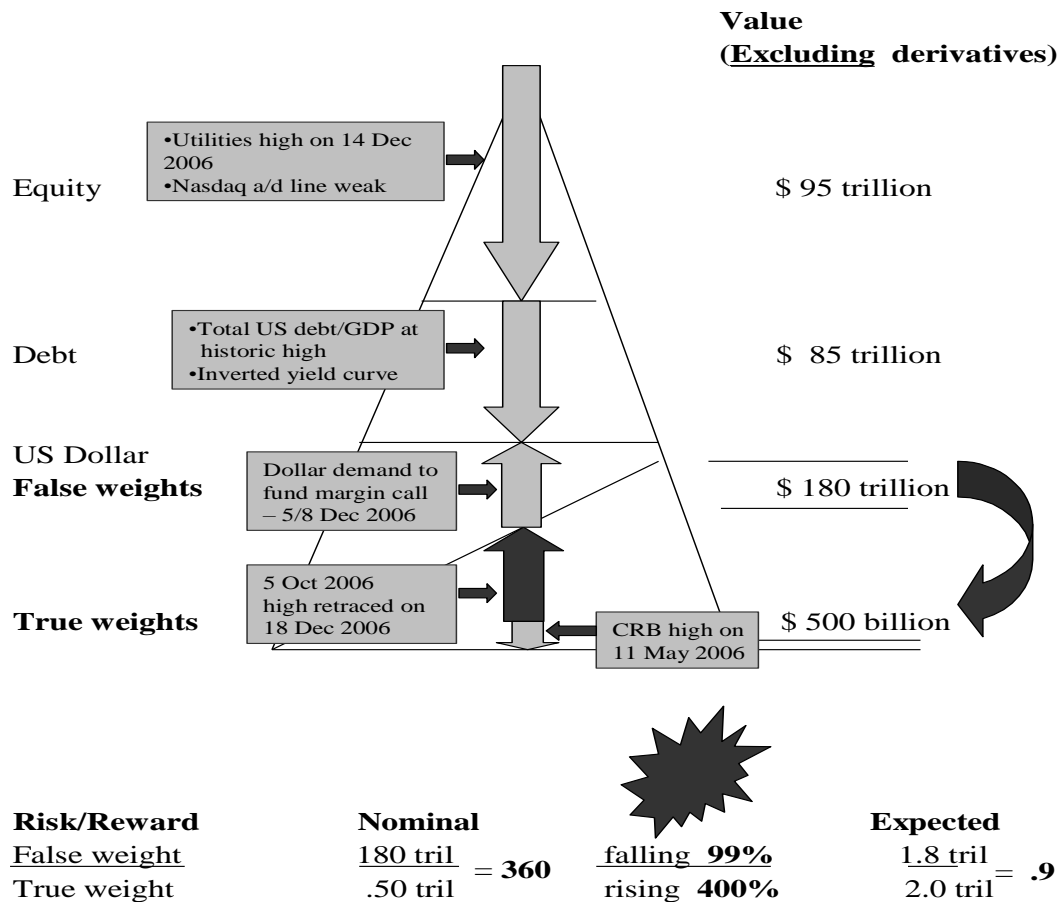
**Value**
**(Excluding derivatives)**

•Utilities high on 14 Dec 2006
•Nasdaq a/d line weak

Equity

$ 95 trillion

•Total US debt/GDP at historic high
•Inverted yield curve

Debt

$ 85 trillion

US Dollar
**False weights**

Dollar demand to fund margin call – 5/8 Dec 2006

$ 180 trillion

5 Oct 2006 high retraced on 18 Dec 2006

**True weights**

CRB high on 11 May 2006

$ 500 billion

| **Risk/Reward** | **Nominal** | | | **Expected** | |
|---|---|---|---|---|---|
| False weight | 180 tril | = **360** | falling **99%** | 1.8 tril | = **.9** |
| True weight | .50 tril | | rising **400%** | 2.0 tril | |